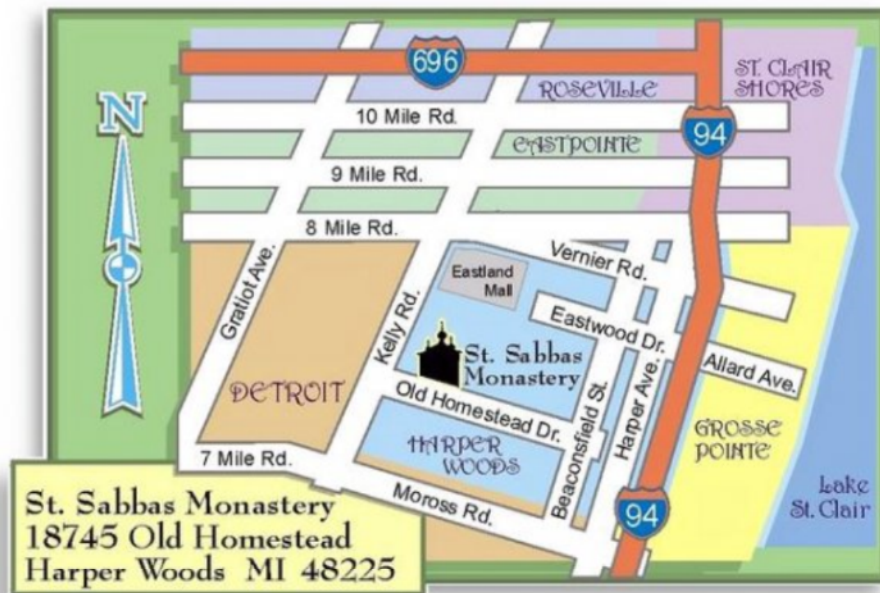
696
ROSEVILLE
ST. CLAIR SHORES
N
10 Mile Rd.
94
EASTPOINTE
9 Mile Rd.
8 Mile Rd.
Vernier Rd.
Eastland Mall
Gratiot Ave.
Kelly Rd.
Eastwood Dr.
St. Sabbas Monastery
Allard Ave.
DETROIT
Old Homestead Dr.
Beaconsfield St.
Harper Ave.
GROSSE POINTE
HARPER WOODS
7 Mile Rd.
Moross Rd.
94
Lake St. Clair

St. Sabbas Monastery
18745 Old Homestead
Harper Woods MI 48225